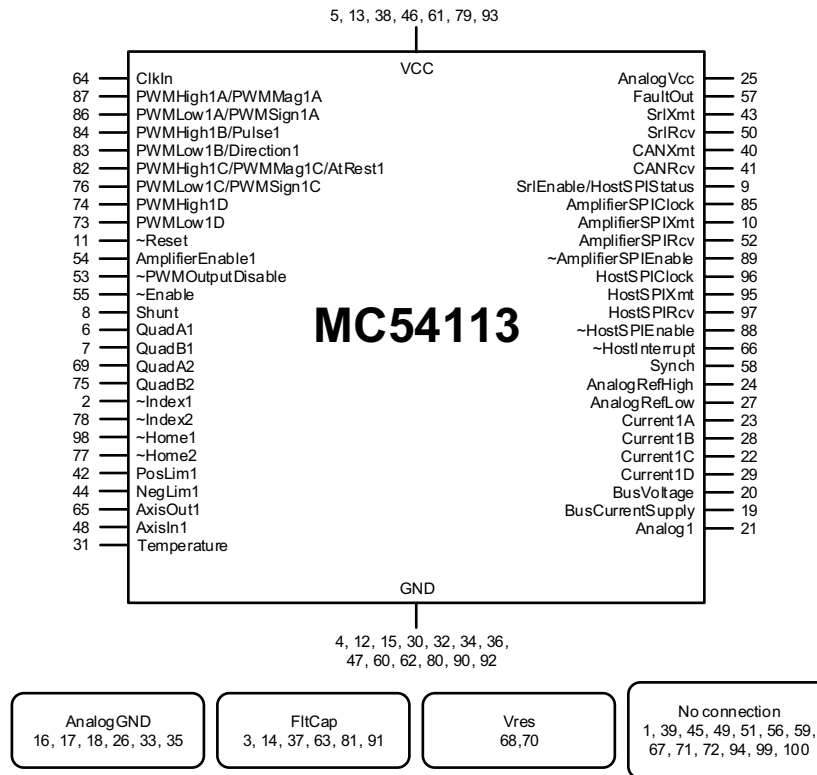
5, 13, 38, 46, 61, 79, 93

VCC

64 ClkIn
87 PWMHigh1A/PWMMag1A
86 PWMLow1A/PWMSign1A
84 PWMHigh1B/Pulse1
83 PWMLow1B/Direction1
82 PWMHigh1C/PWMMag1C/AtRest1
76 PWMLow1C/PWMSign1C
74 PWMHigh1D
73 PWMLow1D
11 ~Reset
54 AmplifierEnable1
53 ~PWMOutputDisable
55 ~Enable
8 Shunt
6 QuadA1
7 QuadB1
69 QuadA2
75 QuadB2
2 ~Index1
78 ~Index2
98 ~Home1
77 ~Home2
42 PosLim1
44 NegLim1
65 AxisOut1
48 AxisIn1
31 Temperature

AnalogVcc 25
FaultOut 57
SrlXmt 43
SrlRcv 50
CANXmt 40
CANRcv 41
SrlEnable/HostSPIStatus 9
AmplifierSPIClock 85
AmplifierSPIXmt 10
AmplifierSPIRcv 52
~AmplifierSPIEnable 89
HostSPIClock 96
HostSPIXmt 95
HostSPIRcv 97
~HostSPIEnable 88
~HostInterrupt 66
Synch 58
AnalogRefHigh 24
AnalogRefLow 27
Current1A 23
Current1B 28
Current1C 22
Current1D 29
BusVoltage 20
BusCurrentSupply 19
Analog1 21

MC54113

GND

4, 12, 15, 30, 32, 34, 36, 47, 60, 62, 80, 90, 92

AnalogGND
16, 17, 18, 26, 33, 35

FltCap
3, 14, 37, 63, 81, 91

Vres
68,70

No connection
1, 39, 45, 49, 51, 56, 59, 67, 71, 72, 94, 99, 100